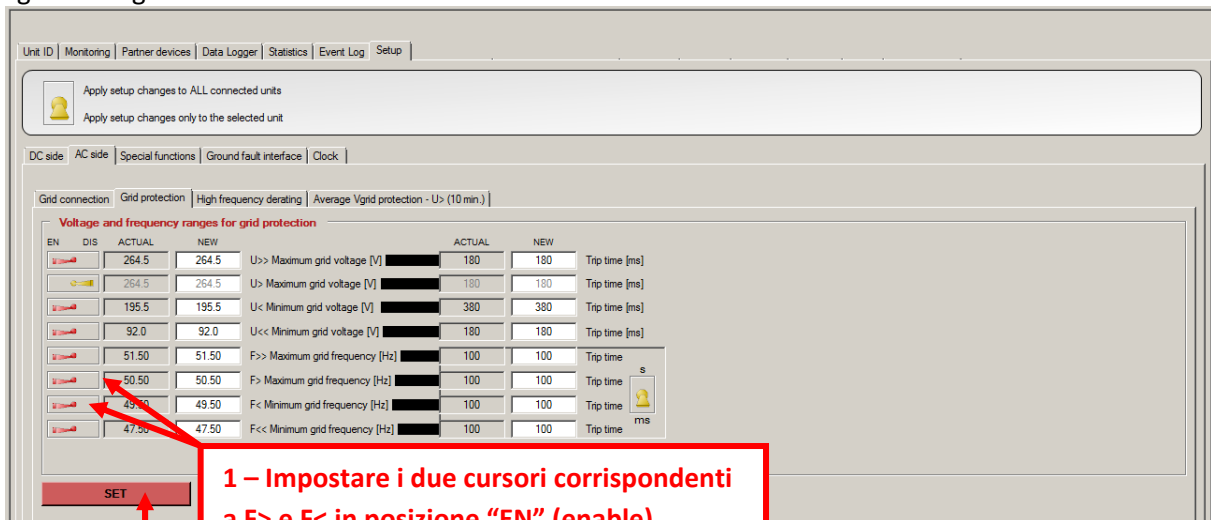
Unit ID | Monitoring | Partner devices | Data Logger | Statistics | Event Log | Setup

Apply setup changes to ALL connected units
Apply setup changes only to the selected unit

DC side | AC side | Special functions | Ground fault interface | Clock

Grid connection | Grid protection | High frequency derating | Average Vgrid protection - U> (10 min.)

Voltage and frequency ranges for grid protection

| EN DIS | ACTUAL | NEW | | ACTUAL | NEW | |
|---|---|---|---|---|---|---|
| | 264.5 | 264.5 | U>> Maximum grid voltage [V] | 180 | 180 | Trip time [ms] |
| | 264.5 | 264.5 | U> Maximum grid voltage [V] | 180 | 180 | Trip time [ms] |
| | 195.5 | 195.5 | U< Minimum grid voltage [V] | 380 | 380 | Trip time [ms] |
| | 92.0 | 92.0 | U<< Minimum grid voltage [V] | 180 | 180 | Trip time [ms] |
| | 51.50 | 51.50 | F>> Maximum grid frequency [Hz] | 100 | 100 | Trip time |
| | 50.50 | 50.50 | F> Maximum grid frequency [Hz] | 100 | 100 | Trip time |
| | 49.50 | 49.50 | F< Minimum grid frequency [Hz] | 100 | 100 | Trip time |
| | 47.50 | 47.50 | F<< Minimum grid frequency [Hz] | 100 | 100 | Trip time |

s
ms

SET

1 – Impostare i due cursori corrispondenti a F> e F< in posizione “EN” (enable)